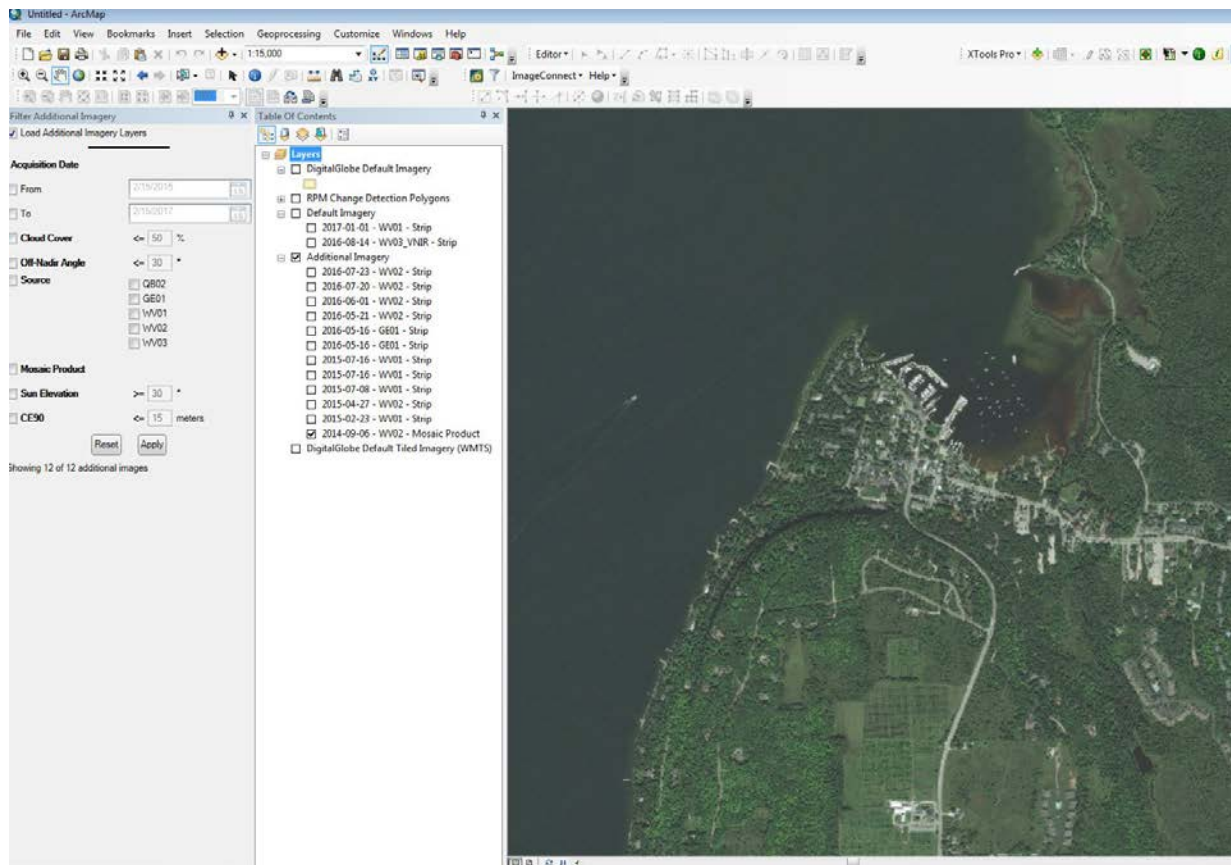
Untitled - ArcMap

File Edit View Bookmarks Insert Selection Geoprocessing Customize Windows Help

1:15,000

Editor▾

XTools Pro▾

ImageConnect▾ Help▾

Filter Additional Imagery

Load Additional Imagery Layers

Acquisition Date

From 2/15/2015

To 2/15/2017

Cloud Cover <= 50 %

Off-Nadir Angle <= 30 °

Source

QB02
GE01
WV01
WV02
WV03

Mosaic Product

Sun Elevation >= 30 °

CE90 <= 15 meters

Reset Apply

Showing 12 of 12 additional images

Table Of Contents

Layers
DigitalGlobe Default Imagery
RPM Change Detection Polygons
Default Imagery
2017-01-01 - WV01 - Strip
2016-08-14 - WV03_VNIR - Strip
Additional Imagery
2016-07-23 - WV02 - Strip
2016-07-20 - WV02 - Strip
2016-06-01 - WV02 - Strip
2016-05-21 - WV02 - Strip
2016-05-16 - GE01 - Strip
2016-05-16 - GE01 - Strip
2015-07-16 - WV01 - Strip
2015-07-16 - WV01 - Strip
2015-07-08 - WV01 - Strip
2015-04-27 - WV02 - Strip
2015-02-23 - WV01 - Strip
2014-09-06 - WV02 - Mosaic Product
DigitalGlobe Default Tiled Imagery (WMTS)